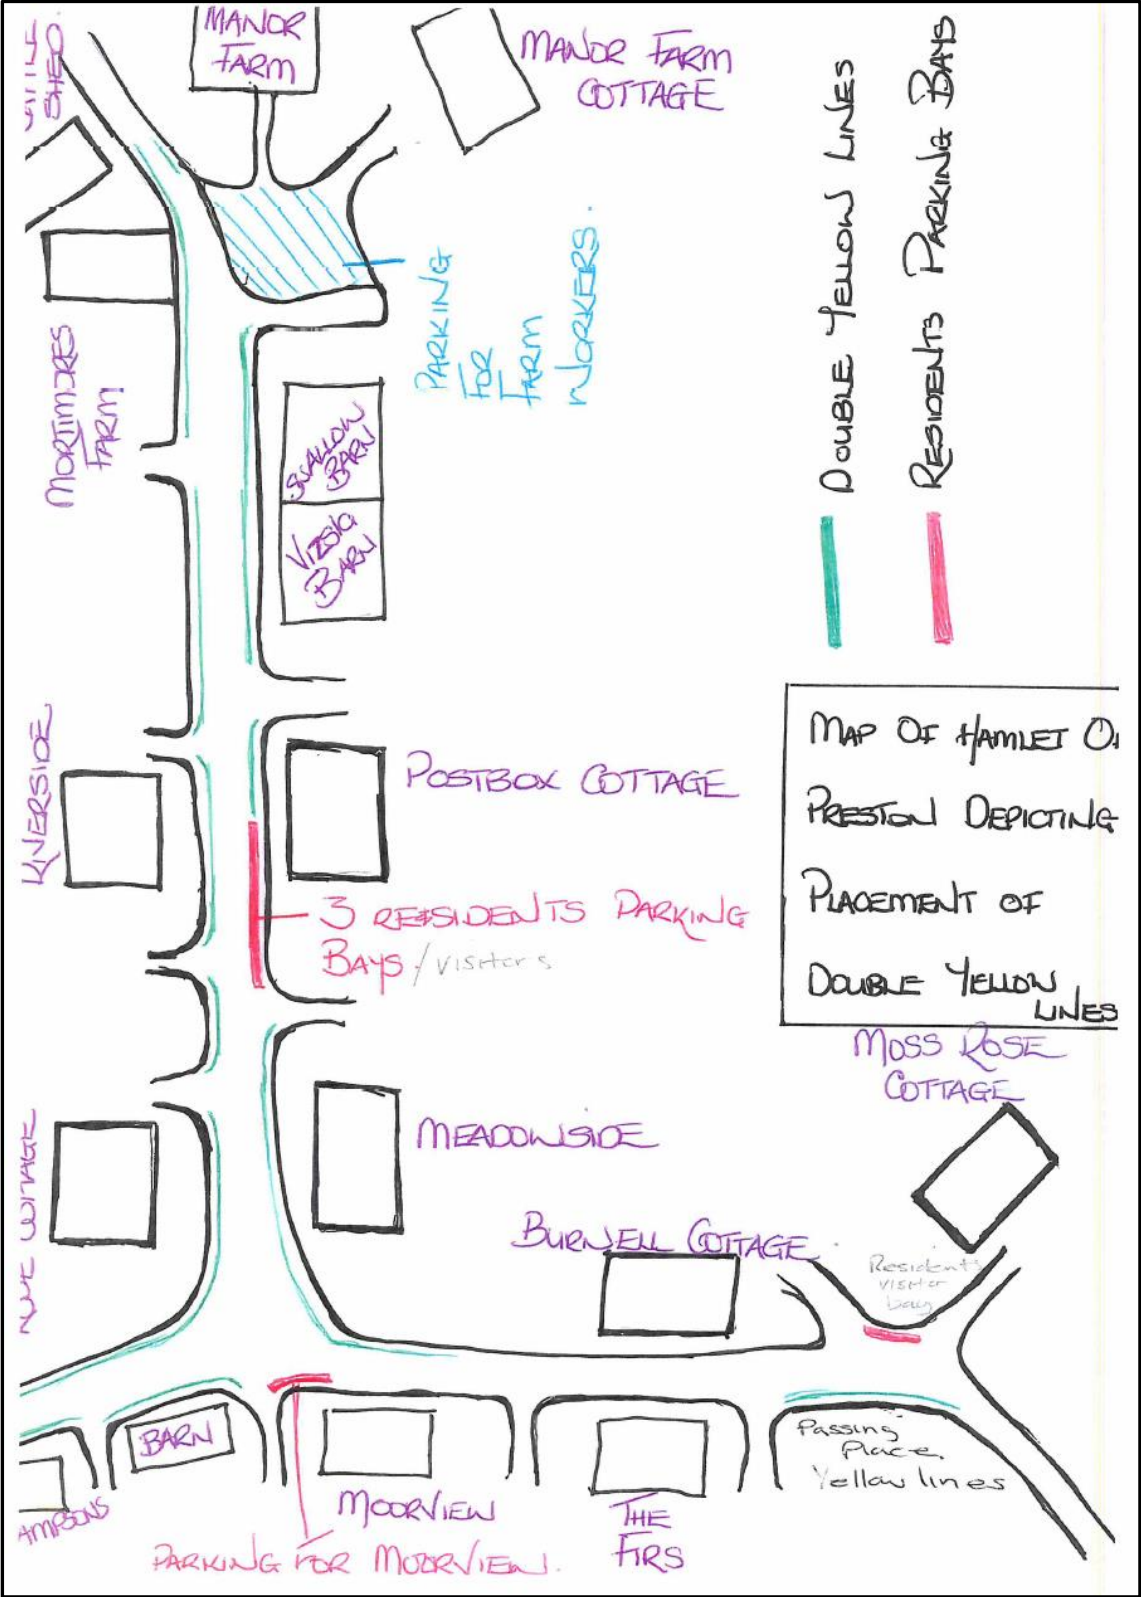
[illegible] SHED

MANOR FARM

MANOR FARM COTTAGE

DOUBLE YELLOW LINES

RESIDENTS PARKING BAYS

PARKING FOR FARM WORKERS.

MORTIMORES FARM

SWALLOW BARN

VIZSLA BARN

RIVERSIDE

POSTBOX COTTAGE

3 RESIDENTS PARKING BAYS / visitors

MAP OF HAMLET O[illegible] PRESTON DEPICTING PLACEMENT OF DOUBLE YELLOW LINES

MOSS ROSE COTTAGE

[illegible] COTTAGE

MEADOWSIDE

BURWELL COTTAGE

Residents visitor bay

BARN

Passing Place Yellow lines

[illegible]AMBONS

MOORVIEW

THE FIRS

PARKING FOR MOORVIEW.